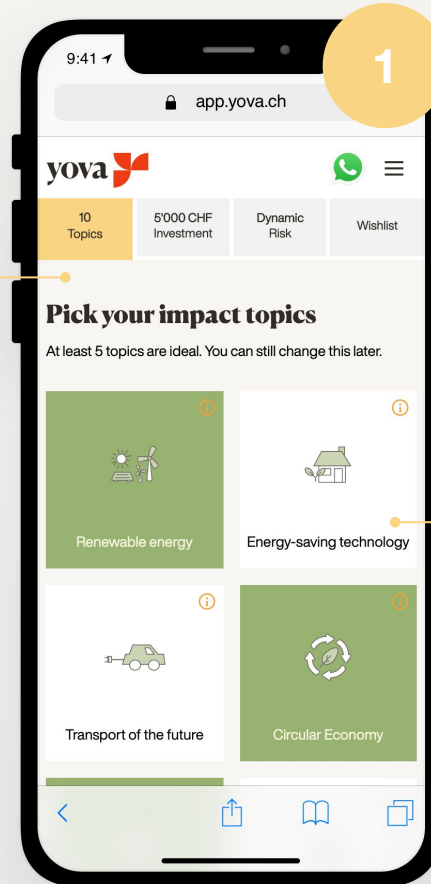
9:41

1

app.yova.ch

yova

10 Topics

5'000 CHF Investment

Dynamic Risk

Wishlist

Pick your impact topics

At least 5 topics are ideal. You can still change this later.

Renewable energy

Energy-saving technology

Transport of the future

Circular Economy